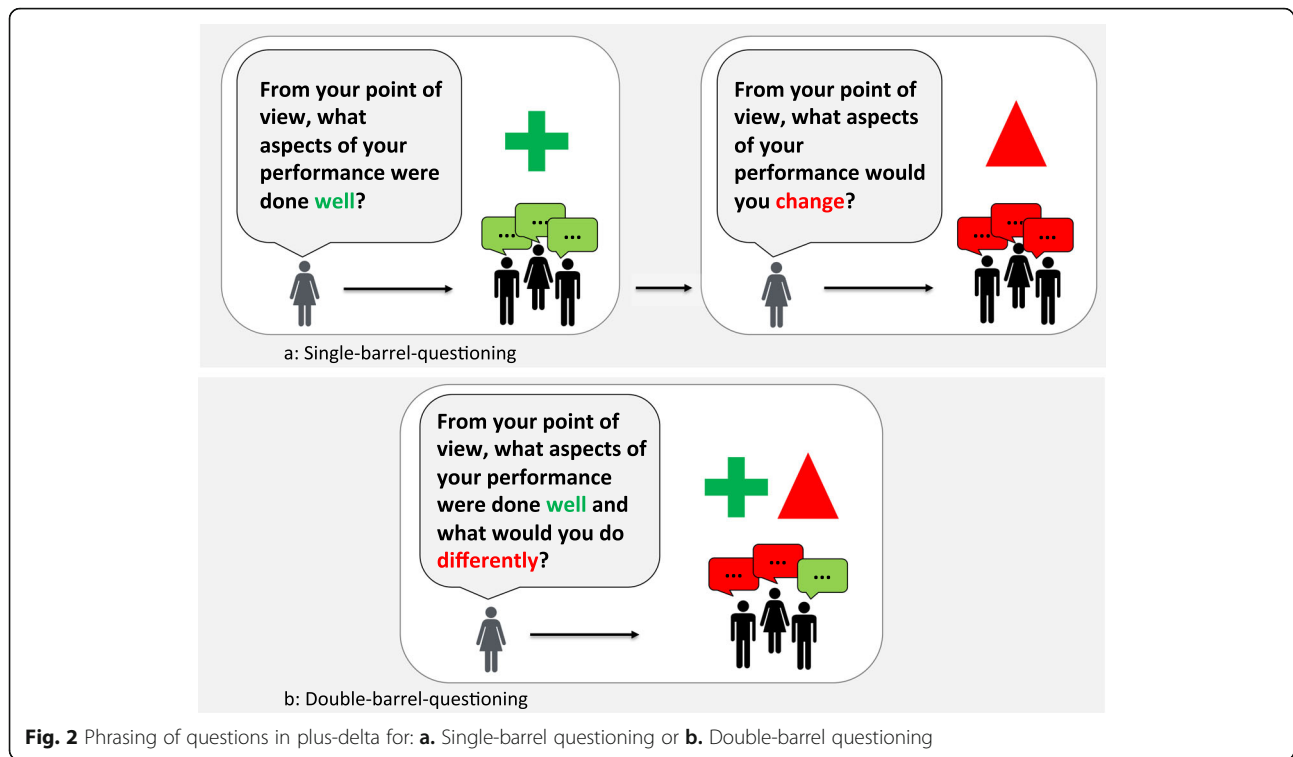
From your point of view, what aspects of your performance were done well?

...

...

...

From your point of view, what aspects of your performance would you change?

...

...

...

a: Single-barrel-questioning

From your point of view, what aspects of your performance were done well and what would you do differently?

...

...

...

b: Double-barrel-questioning

**Fig. 2** Phrasing of questions in plus-delta for: **a.** Single-barrel questioning or **b.** Double-barrel questioning